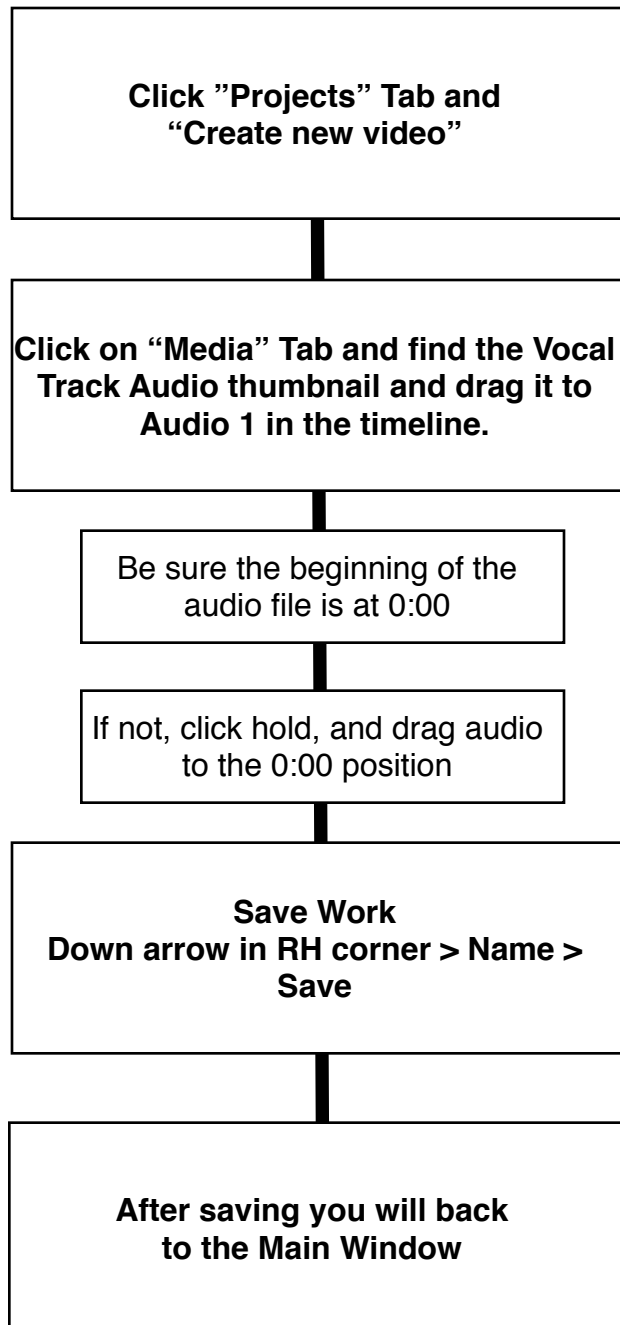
Click ”Projects” Tab and “Create new video”

Click on “Media” Tab and find the Vocal Track Audio thumbnail and drag it to Audio 1 in the timeline.

Be sure the beginning of the audio file is at 0:00

If not, click hold, and drag audio to the 0:00 position

Save Work
Down arrow in RH corner > Name > Save

After saving you will back to the Main Window